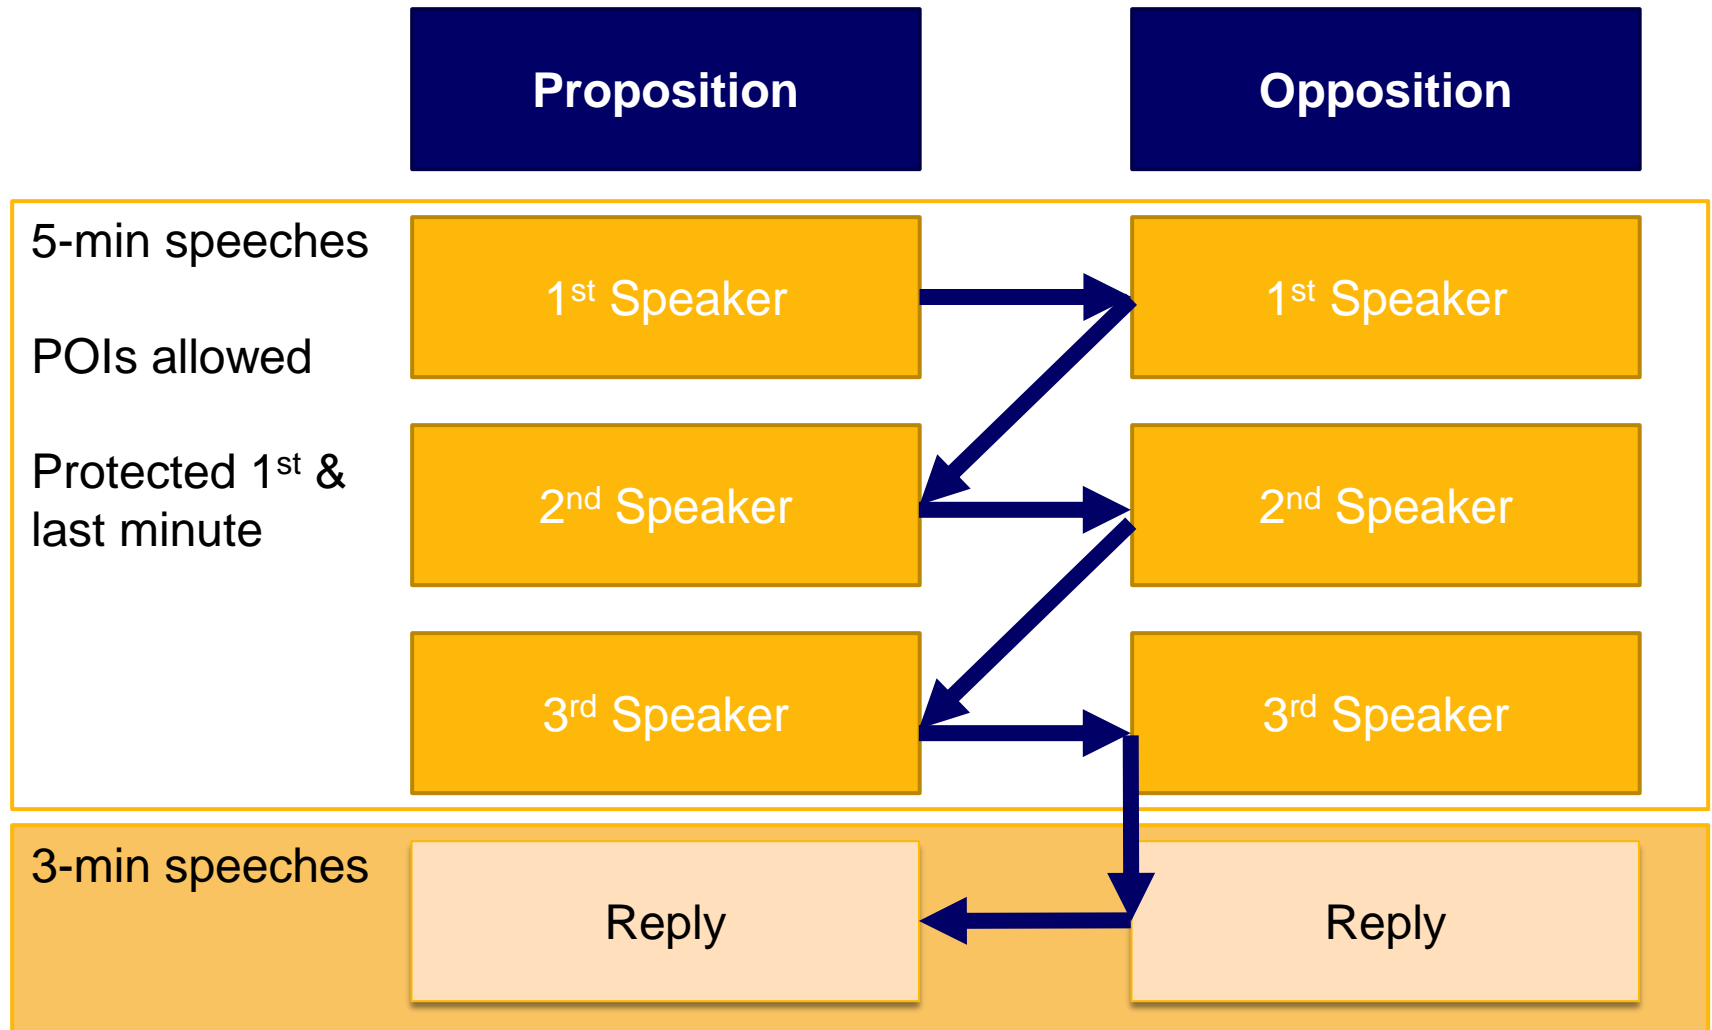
| | Proposition | Opposition |
|---|---|---|
| 5-min speeches<br><br>POIs allowed<br><br>Protected 1$^{st}$ & last minute | 1$^{st}$ Speaker | 1$^{st}$ Speaker |
| | 2$^{nd}$ Speaker | 2$^{nd}$ Speaker |
| | 3$^{rd}$ Speaker | 3$^{rd}$ Speaker |
| 3-min speeches | Reply | Reply |